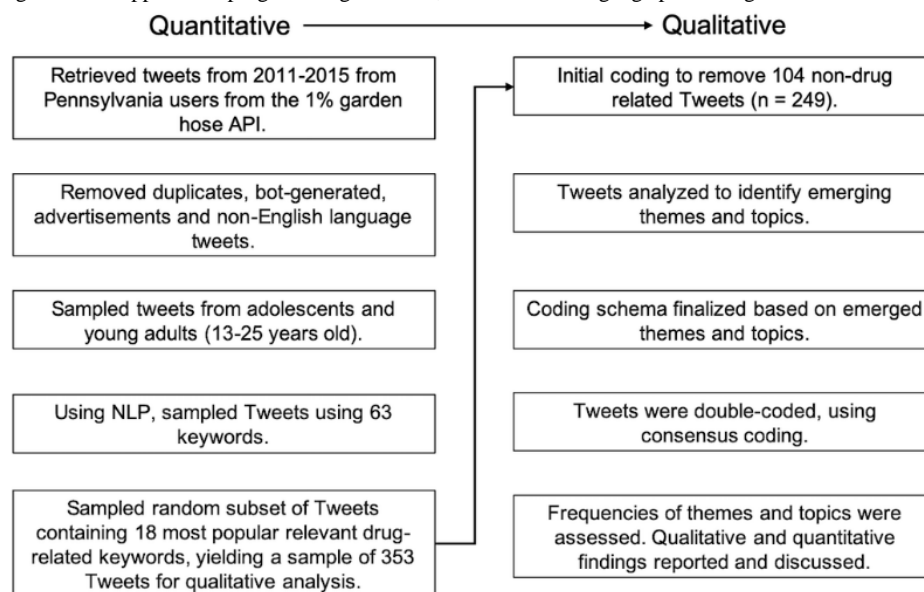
Quantitative → Qualitative

Retrieved tweets from 2011-2015 from Pennsylvania users from the 1% garden hose API.

Removed duplicates, bot-generated, advertisements and non-English language tweets.

Sampled tweets from adolescents and young adults (13-25 years old).

Using NLP, sampled Tweets using 63 keywords.

Sampled random subset of Tweets containing 18 most popular relevant drug-related keywords, yielding a sample of 353 Tweets for qualitative analysis.

Initial coding to remove 104 non-drug related Tweets (n = 249).

Tweets analyzed to identify emerging themes and topics.

Coding schema finalized based on emerged themes and topics.

Tweets were double-coded, using consensus coding.

Frequencies of themes and topics were assessed. Qualitative and quantitative findings reported and discussed.